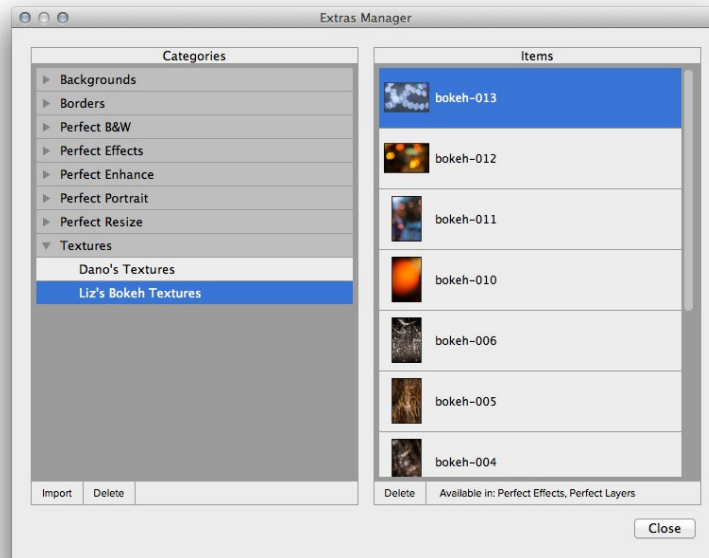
Extras Manager

Categories

Backgrounds
Borders
Perfect B&W
Perfect Effects
Perfect Enhance
Perfect Portrait
Perfect Resize
Textures
Dano's Textures
Liz's Bokeh Textures

Import Delete

Items

bokeh-013
bokeh-012
bokeh-011
bokeh-010
bokeh-006
bokeh-005
bokeh-004

Delete Available in: Perfect Effects, Perfect Layers

Close